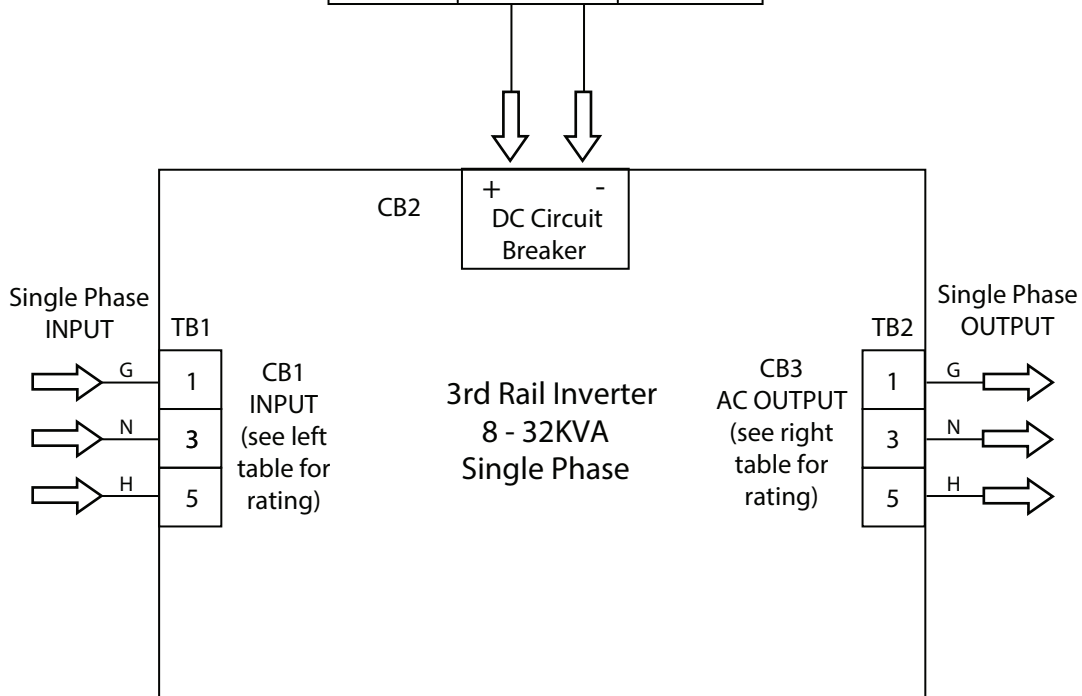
CB2

+ -
DC Circuit Breaker

Single Phase INPUT

TB1

G 1
N 3
H 5

CB1 INPUT (see left table for rating)

3rd Rail Inverter
8 - 32KVA
Single Phase

CB3 AC OUTPUT (see right table for rating)

Single Phase OUTPUT

TB2

1 G
3 N
5 H